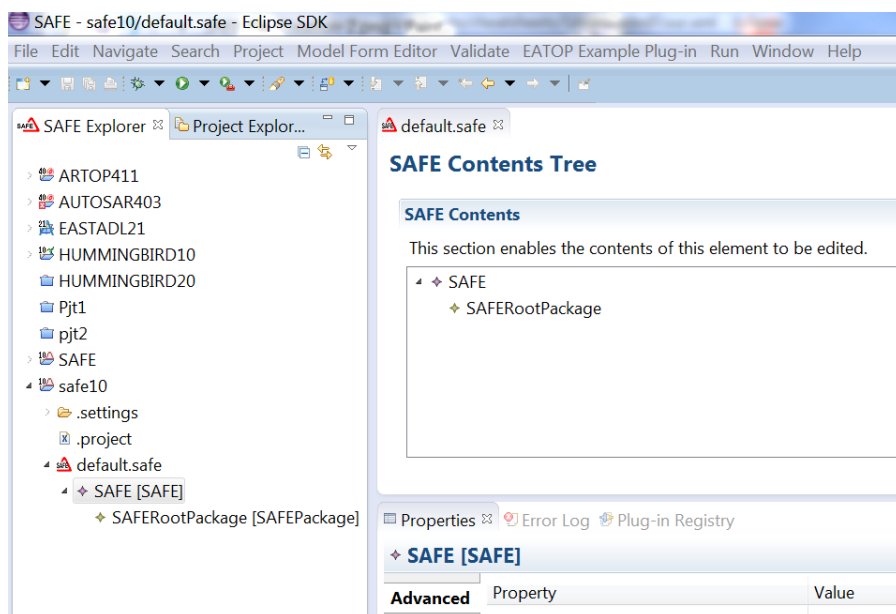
SAFE - safe10/default.safe - Eclipse SDK

File Edit Navigate Search Project Model Form Editor Validate EATOP Example Plug-in Run Window Help

SAFE Explorer ⊠ Project Explor...

ARTOP411
AUTOSAR403
EASTADL21
HUMMINGBIRD10
HUMMINGBIRD20
Pjt1
pjt2
SAFE
safe10
.settings
.project
default.safe
SAFE [SAFE]
SAFERootPackage [SAFEPackage]

default.safe ⊠

SAFE Contents Tree

SAFE Contents

This section enables the contents of this element to be edited.

SAFE
SAFERootPackage

Properties ⊠ Error Log Plug-in Registry

SAFE [SAFE]

Advanced

| Property | Value |
|---|---|